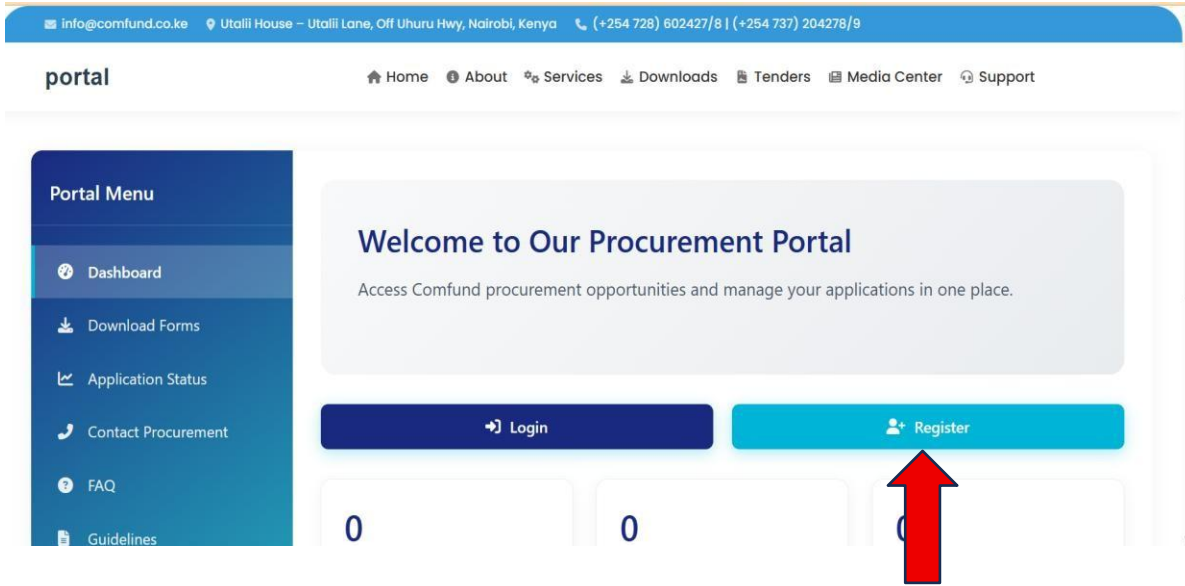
info@comfund.co.ke Utalii House – Utalii Lane, Off Uhuru Hwy, Nairobi, Kenya (+254 728) 602427/8 | (+254 737) 204278/9

portal

Home About Services Downloads Tenders Media Center Support

Portal Menu

Dashboard

Download Forms

Application Status

Contact Procurement

FAQ

Guidelines

Welcome to Our Procurement Portal

Access Comfund procurement opportunities and manage your applications in one place.

Login

Register

0

0

0